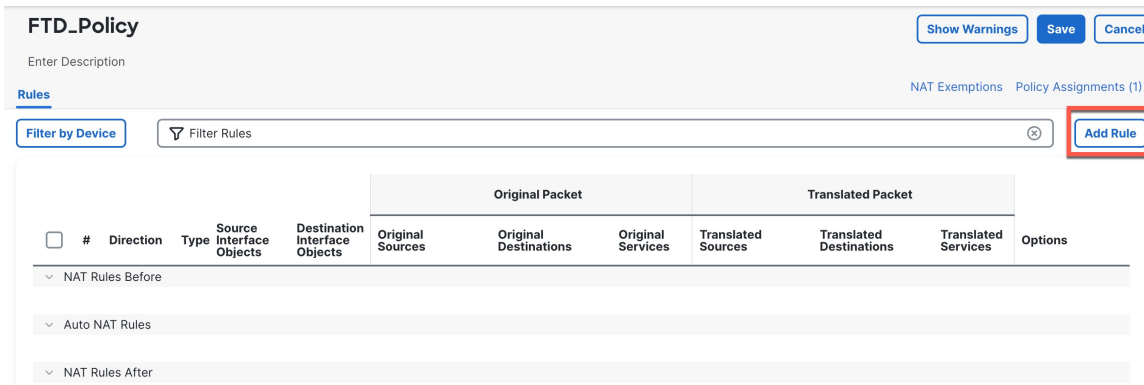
FTD_Policy

Enter Description

Show Warnings Save Cancel

Rules

NAT Exemptions Policy Assignments (1)

Filter by Device

Filter Rules

Add Rule

| # | Direction | Type | Source Interface Objects | Destination Interface Objects | Original Packet: Original Sources | Original Packet: Original Destinations | Original Packet: Original Services | Translated Packet: Translated Sources | Translated Packet: Translated Destinations | Translated Packet: Translated Services | Options |
|---|---|---|---|---|---|---|---|---|---|---|---|

NAT Rules Before

Auto NAT Rules

NAT Rules After